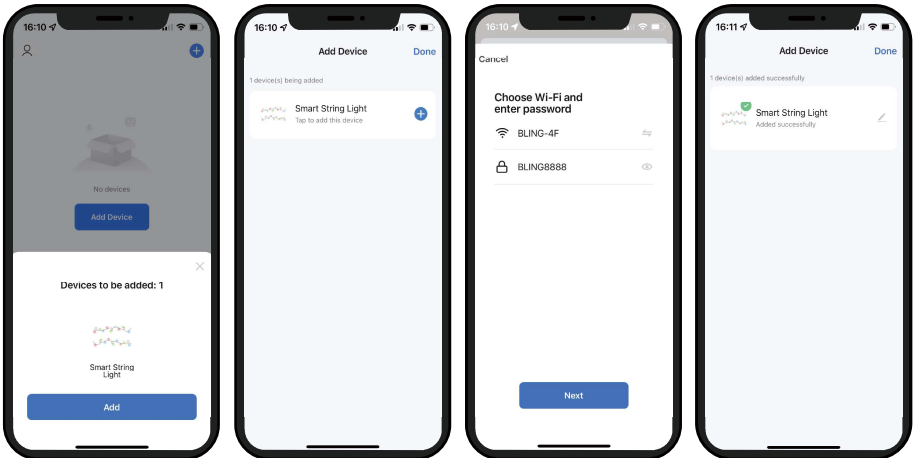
16:10

No devices

Add Device

Devices to be added: 1

Smart String Light

Add

16:10

Add Device

Done

1 device(s) being added

Smart String Light

Tap to add this device

16:10

Cancel

Choose Wi-Fi and enter password

BLING-4F

BLING8888

Next

16:11

Add Device

Done

1 device(s) added successfully

Smart String Light

Added successfully